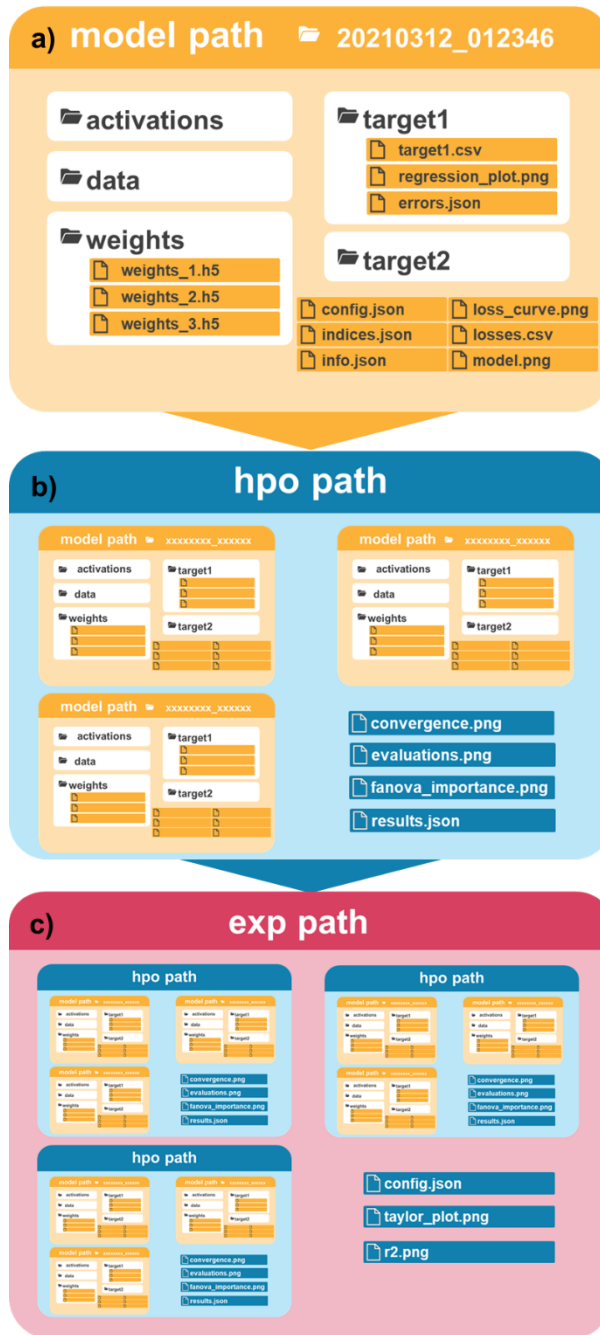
a) model path 20210312_012346

activations
data
weights
weights_1.h5
weights_2.h5
weights_3.h5

target1
target1.csv
regression_plot.png
errors.json

target2

config.json
loss_curve.png
indices.json
losses.csv
info.json
model.png

b) hpo path

model path xxxxxxxx_xxxxxx
activations
data
weights
target1
target2

model path xxxxxxxx_xxxxxx
activations
data
weights
target1
target2

model path xxxxxxxx_xxxxxx
activations
data
weights
target1
target2

convergence.png
evaluations.png
fanova_importance.png
results.json

c) exp path

hpo path
convergence.png
evaluations.png
fanova_importance.png
results.json

hpo path
convergence.png
evaluations.png
fanova_importance.png
results.json

hpo path
convergence.png
evaluations.png
fanova_importance.png
results.json

config.json
taylor_plot.png
r2.png